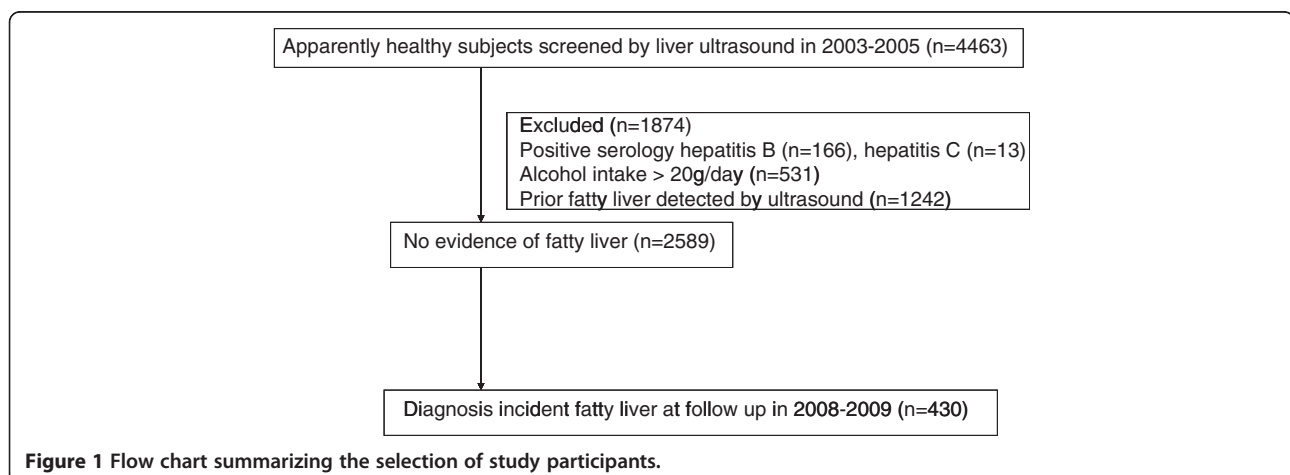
Apparently healthy subjects screened by liver ultrasound in 2003-2005 (n=4463)

Excluded (n=1874)
Positive serology hepatitis B (n=166), hepatitis C (n=13)
Alcohol intake > 20g/day (n=531)
Prior fatty liver detected by ultrasound (n=1242)

No evidence of fatty liver (n=2589)

Diagnosis incident fatty liver at follow up in 2008-2009 (n=430)

Figure 1 Flow chart summarizing the selection of study participants.